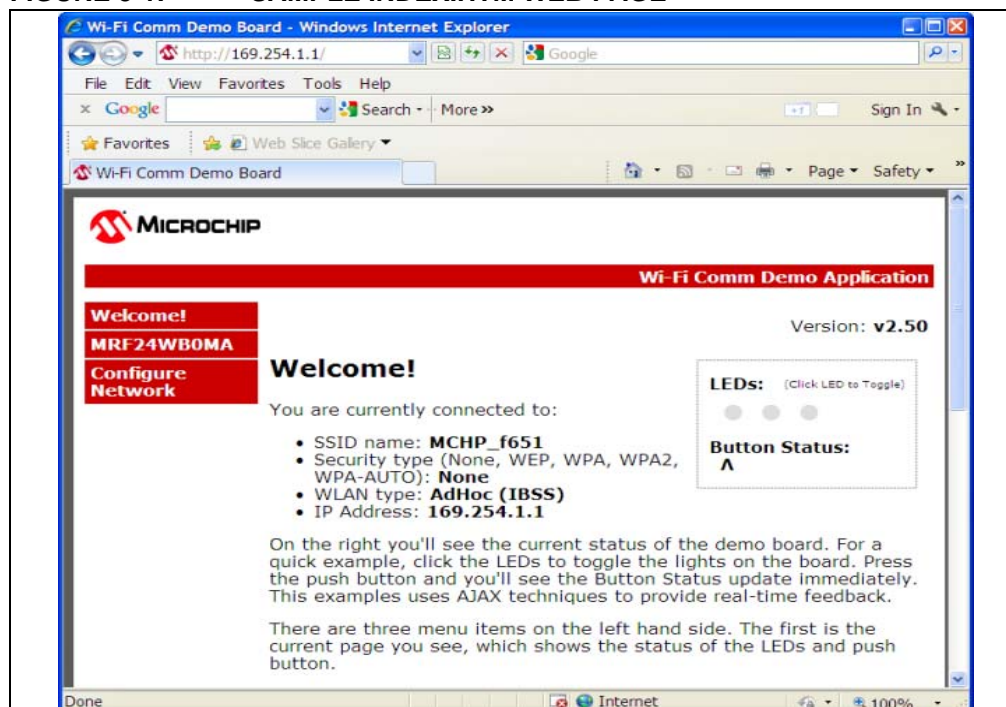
Wi-Fi Comm Demo Board - Windows Internet Explorer

http://169.254.1.1/

Google

File Edit View Favorites Tools Help

Google Search More »

Sign In

Favorites Web Slice Gallery

Wi-Fi Comm Demo Board

Page Safety

MICROCHIP

Wi-Fi Comm Demo Application

Welcome!

MRF24WB0MA

Configure Network

Version: **v2.50**

Welcome!

You are currently connected to:

- SSID name: **MCHP_f651**
- Security type (None, WEP, WPA, WPA2, WPA-AUTO): **None**
- WLAN type: **AdHoc (IBSS)**
- IP Address: **169.254.1.1**

LEDs: (Click LED to Toggle)

Button Status:
^

On the right you'll see the current status of the demo board. For a quick example, click the LEDs to toggle the lights on the board. Press the push button and you'll see the Button Status update immediately. This examples uses AJAX techniques to provide real-time feedback.

There are three menu items on the left hand side. The first is the current page you see, which shows the status of the LEDs and push button.

Done

Internet

100%